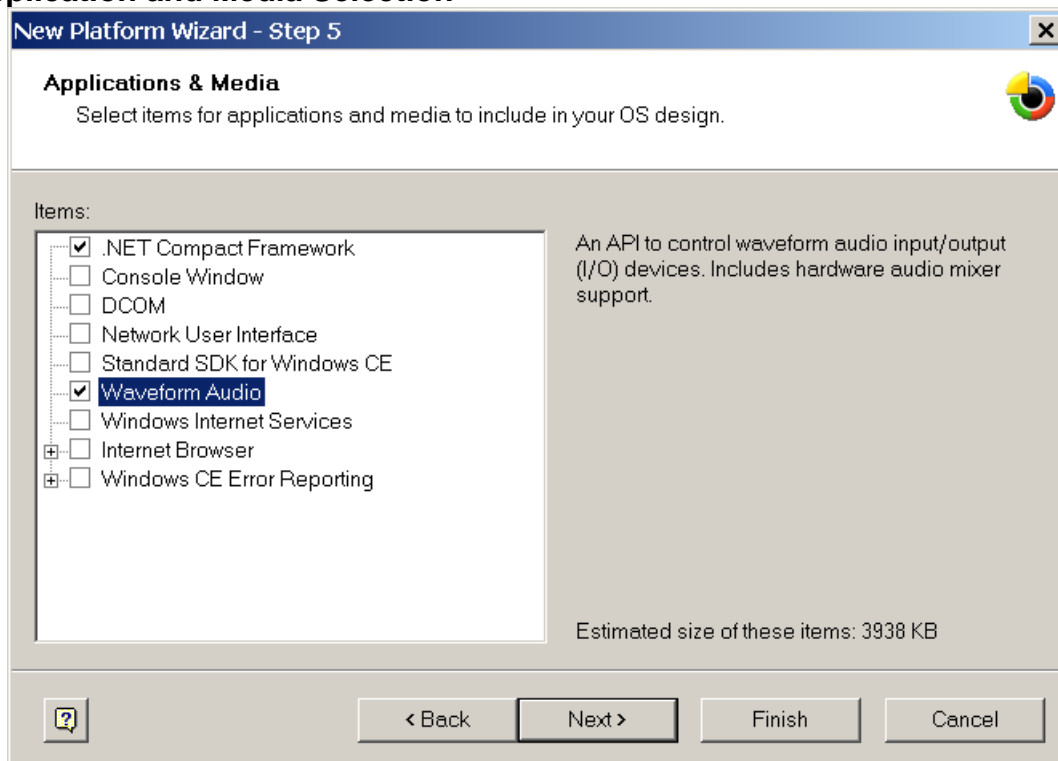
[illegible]plication and Media Selection

New Platform Wizard - Step 5

Applications & Media

Select items for applications and media to include in your OS design.

Items:

.NET Compact Framework
Console Window
DCOM
Network User Interface
Standard SDK for Windows CE
Waveform Audio
Windows Internet Services
Internet Browser
Windows CE Error Reporting

An API to control waveform audio input/output (I/O) devices. Includes hardware audio mixer support.

Estimated size of these items: 3938 KB

< Back | Next > | Finish | Cancel